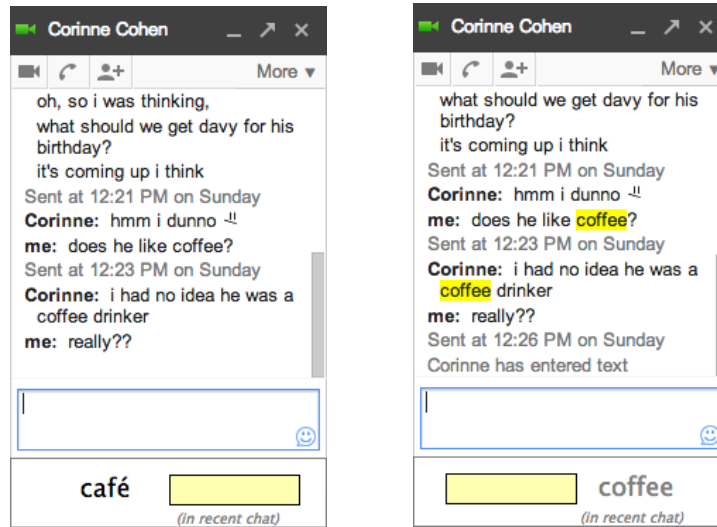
Corinne Cohen

More ▾

oh, so i was thinking,
what should we get davy for his birthday?
it's coming up i think

Sent at 12:21 PM on Sunday

Corinne: hmm i dunno

me: does he like coffee?

Sent at 12:23 PM on Sunday

Corinne: i had no idea he was a coffee drinker

me: really??

café

(in recent chat)

Corinne Cohen

More ▾

what should we get davy for his birthday?
it's coming up i think

Sent at 12:21 PM on Sunday

Corinne: hmm i dunno

me: does he like coffee?

Sent at 12:23 PM on Sunday

Corinne: i had no idea he was a coffee drinker

me: really??

Sent at 12:26 PM on Sunday

Corinne has entered text

coffee

(in recent chat)